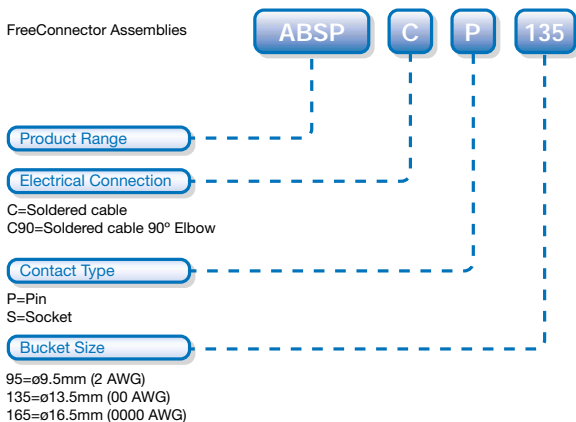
FreeConnector Assemblies

ABSP C P 135

Product Range

Electrical Connection

C=Soldered cable
C90=Soldered cable 90º Elbow

Contact Type

P=Pin
S=Socket

Bucket Size

95=ø9.5mm (2 AWG)
135=ø13.5mm (00 AWG)
165=ø16.5mm (0000 AWG)